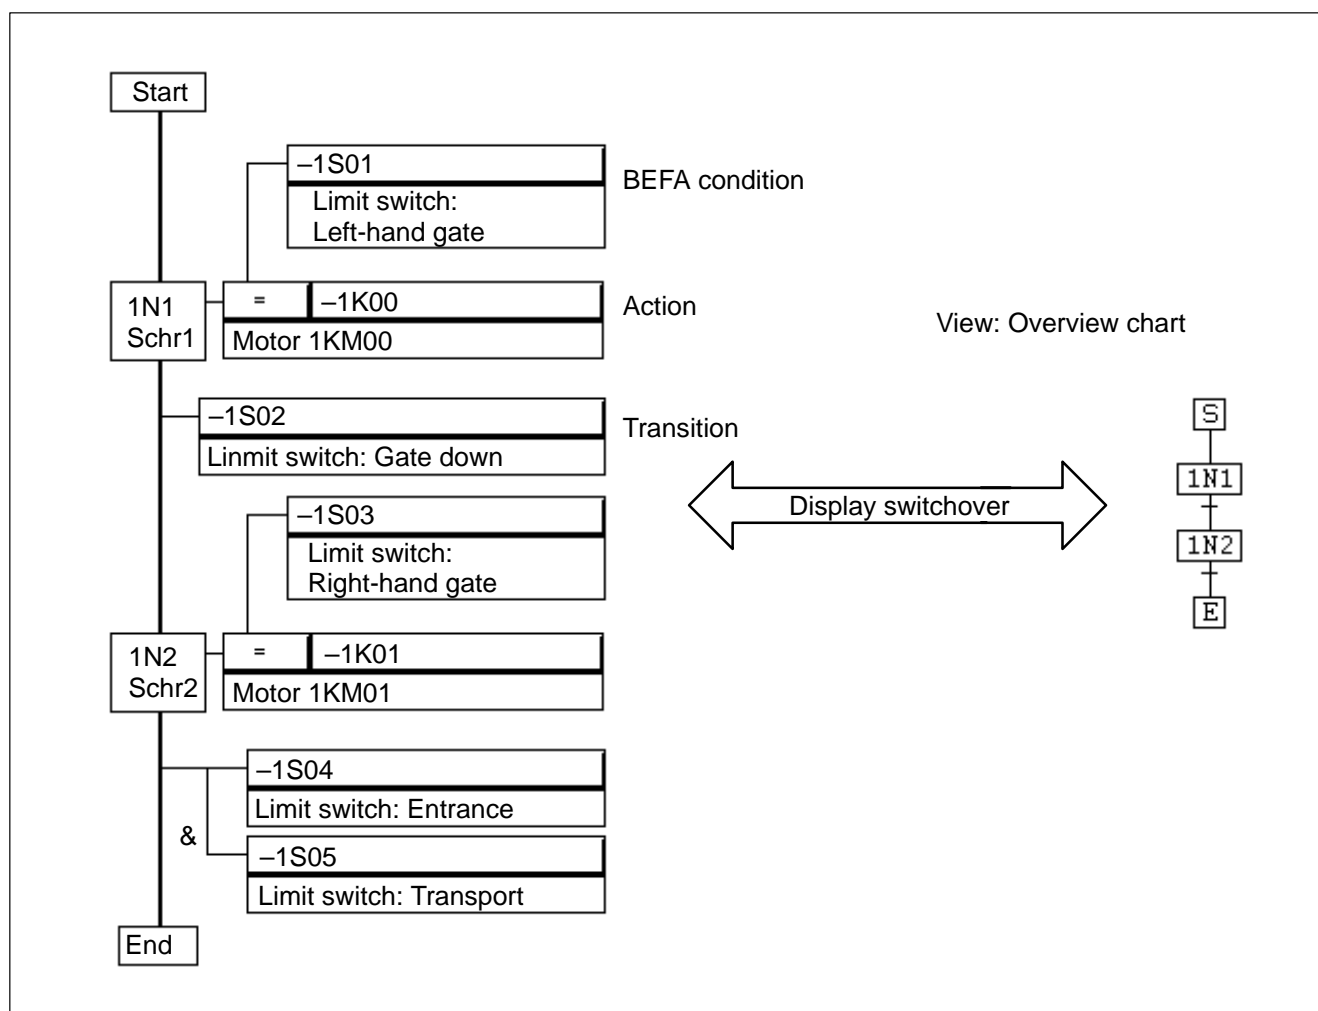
Start

–1S01
Limit switch:
Left-hand gate

BEFA condition

1N1
Schr1

=
–1K00
Motor 1KM00

Action

View: Overview chart

–1S02
Linmit switch: Gate down

Transition

Display switchover

S
1N1
1N2
E

–1S03
Limit switch:
Right-hand gate

1N2
Schr2

=
–1K01
Motor 1KM01

–1S04
Limit switch: Entrance

&

–1S05
Limit switch: Transport

End